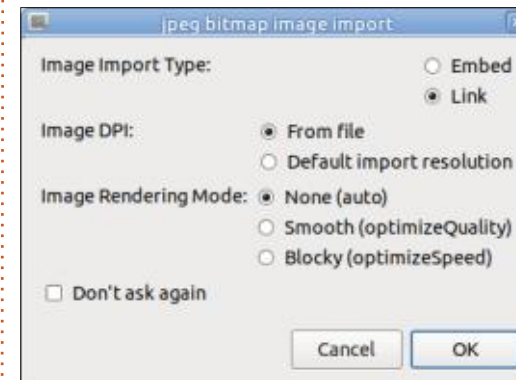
jpeg bitmap image import

Image Import Type:
Embed
Link

Image DPI:
From file
Default import resolution

Image Rendering Mode:
None (auto)
Smooth (optimizeQuality)
Blocky (optimizeSpeed)

Don't ask again

Cancel
OK